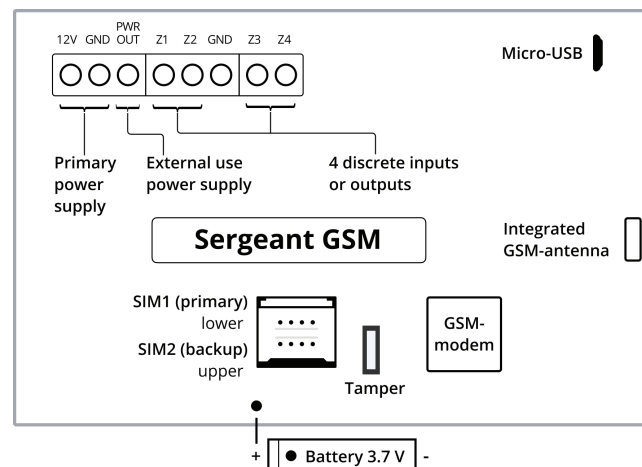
12V GND PWR OUT Z1 Z2 GND Z3 Z4

Micro-USB

Primary power supply

External use power supply

4 discrete inputs or outputs

Sergeant GSM

Integrated GSM-antenna

SIM1 (primary) lower

SIM2 (backup) upper

GSM-modem

Tamper

+ Battery 3.7 V -